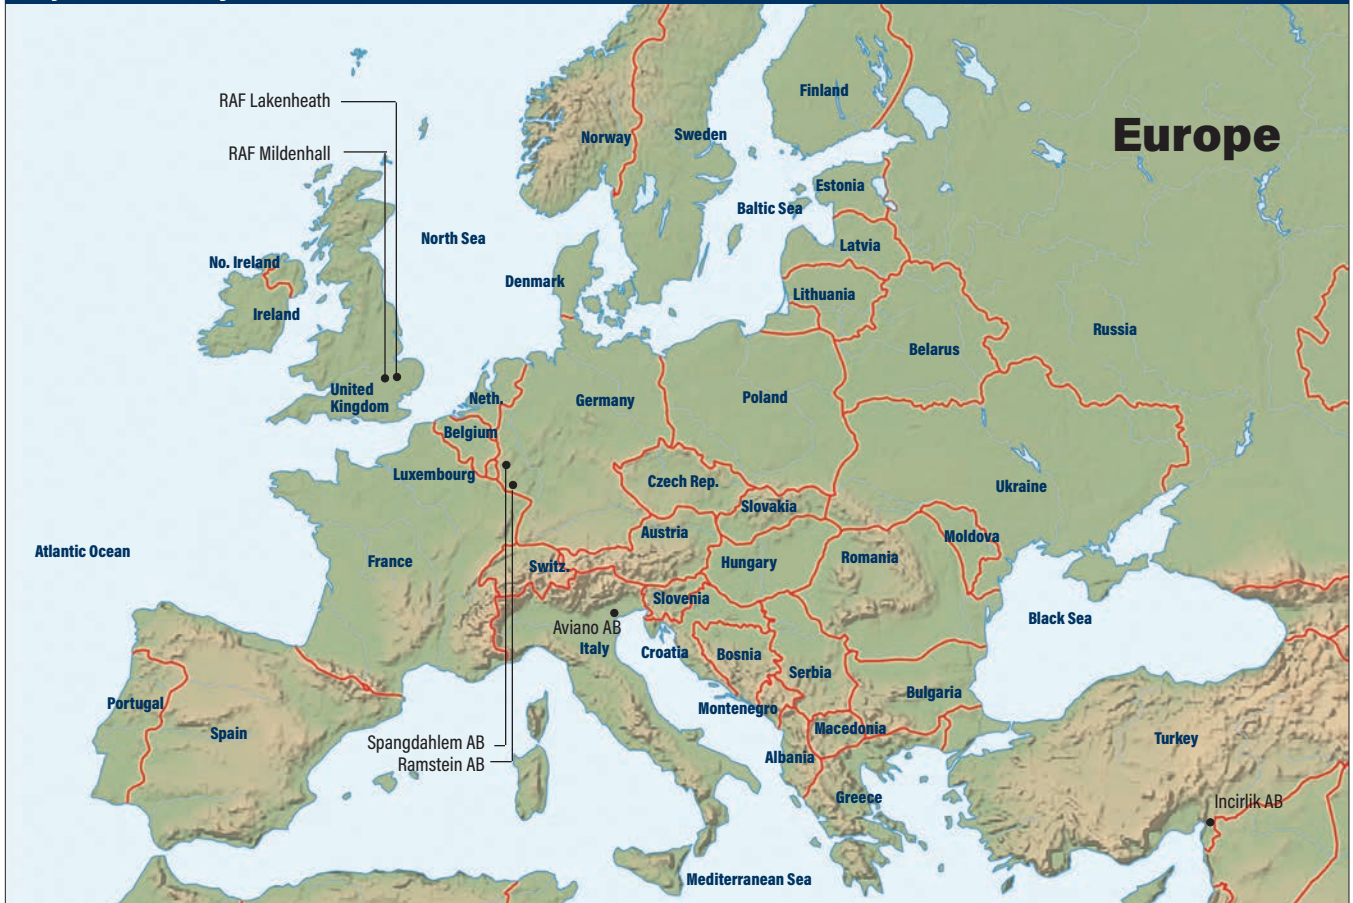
Europe

RAF Lakenheath
RAF Mildenhall
Finland
Norway
Sweden
Estonia
Baltic Sea
North Sea
Latvia
No. Ireland
Denmark
Lithuania
Ireland
Russia
Belarus
United Kingdom
Neth.
Germany
Poland
Belgium
Luxembourg
Czech Rep.
Ukraine
Slovakia
Atlantic Ocean
Austria
Moldova
France
Hungary
Romania
Switz.
Slovenia
Black Sea
Aviano AB
Italy
Croatia
Bosnia
Serbia
Bulgaria
Portugal
Montenegro
Spain
Macedonia
Turkey
Spangdahlem AB
Ramstein AB
Albania
Greece
Incirlik AB
Mediterranean Sea